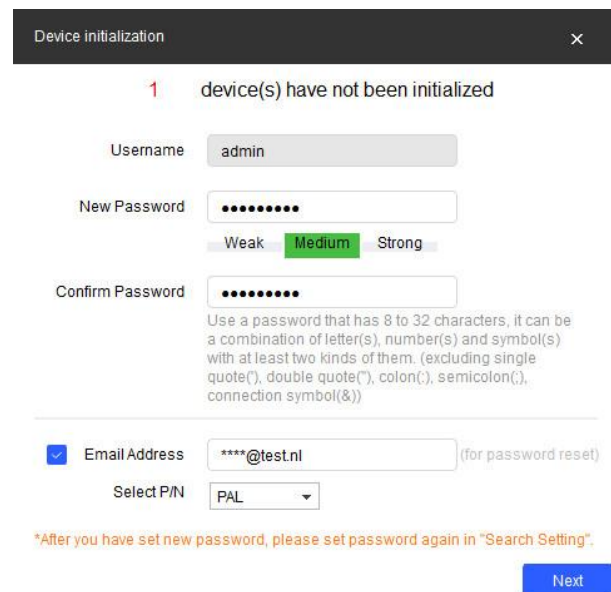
Device initialization ×

1 device(s) have not been initialized

Username admin

New Password •••••••••

Weak Medium Strong

Confirm Password •••••••••

Use a password that has 8 to 32 characters, it can be a combination of letter(s), number(s) and symbol(s) with at least two kinds of them. (excluding single quote('), double quote("), colon(:), semicolon(;), connection symbol(&))

Email Address ****@test.nl (for password reset)

Select P/N PAL

*After you have set new password, please set password again in "Search Setting".

Next